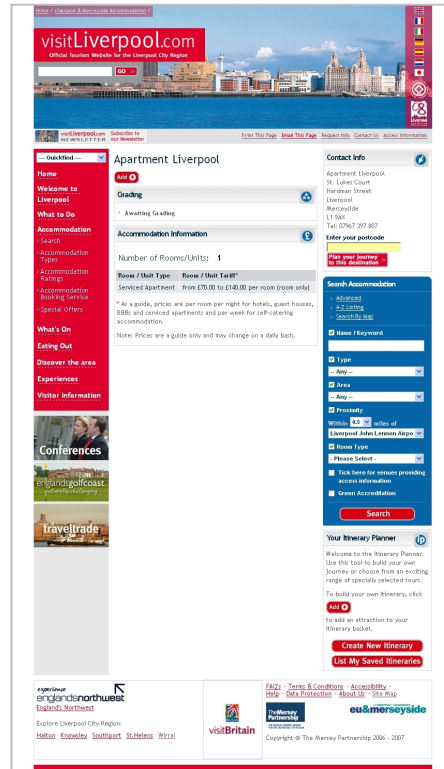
Home / Liverpool & Merseyside Accommodation /

visitLiverpool.com
Official Tourism Website for the Liverpool City Region

GO

Liverpool 08

visitLiverpool.com NEWSLETTER Subscribe to our Newsletter

Print This Page Email This Page Request Info Contact Us Access Information

--- Quicklinl ---

Home
Welcome to Liverpool
What to Do
Accommodation
› Search
› Accommodation Types
› Accommodation Ratings
› Accommodation Booking Service
› Special Offers
What's On
Eating Out
Discover the area
Experiences
Visitor Information

Conferences
englandsgolfcoast
traveltrade

Apartment Liverpool

Add

Grading

› Awaiting Grading

Accommodation Information

Number of Rooms/Units: 1

| Room / Unit Type | Room / Unit Tariff* |
|---|---|
| Serviced Apartment | from £70.00 to £140.00 per room (room only) |

* As a guide, prices are per room per night for hotels, guest houses, BBBs and serviced apartments and per week for self-catering accommodation.

Note: Prices are a guide only and may change on a daily basis.

Contact Info

Apartment Liverpool
St. Lukes Court
Hardman Street
Liverpool
Merseyside
L1 9AX
Tel: 07967 397 807

Enter your postcode

Plan your journey to this destination

Search Accommodation

› Advanced
› A-Z Listing
› Search By Map

Name / Keyword

Type
-- Any --

Area
-- Any --

Proximity
Within 0.5 miles of
Liverpool John Lennon Airpo

Room Type
- Please Select -

Tick here for venues providing access information

Green Accreditation

Search

Your Itinerary Planner

Welcome to the Itinerary Planner. Use this tool to build your own journey or choose from an exciting range of specially selected tours.

To build your own itinerary, click

Add

to add an attraction to your itinerary basket.

Create New Itinerary
List My Saved Itineraries

experience englandsnorthwest
England's Northwest

Explore Liverpool City Region:
Halton Knowsley Southport St.Helens Wirral

visitBritain

FAQ's - Terms & Conditions - Accessibility - Help - Data Protection - About Us - Site Map

The Mersey Partnership

eu&merseyside

Copyright © The Mersey Partnership 2006 - 2007